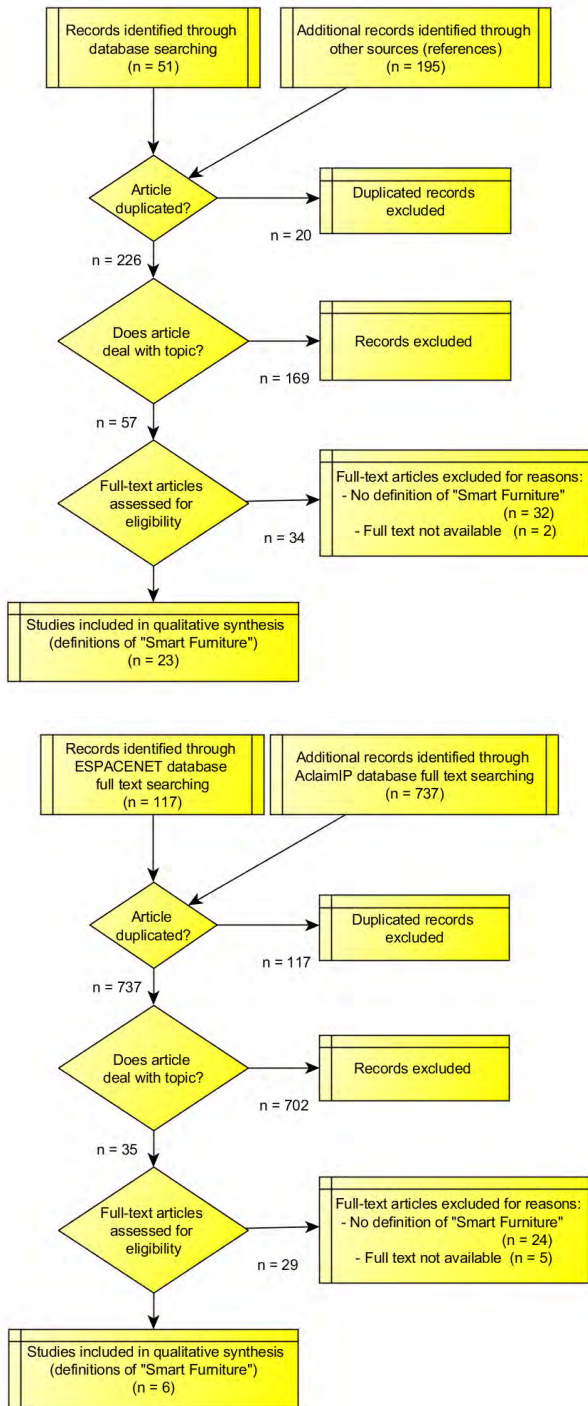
Records identified through database searching (n = 51)

Additional records identified through other sources (references) (n = 195)

Article duplicated?

Duplicated records excluded

n = 20

n = 226

Does article deal with topic?

Records excluded

n = 169

n = 57

Full-text articles assessed for eligibility

Full-text articles excluded for reasons:
- No definition of "Smart Furniture" (n = 32)
- Full text not available (n = 2)

n = 34

Studies included in qualitative synthesis (definitions of "Smart Furniture") (n = 23)

Records identified through ESPACENET database full text searching (n = 117)

Additional records identified through AclaimIP database full text searching (n = 737)

Article duplicated?

Duplicated records excluded

n = 117

n = 737

Does article deal with topic?

Records excluded

n = 702

n = 35

Full-text articles assessed for eligibility

Full-text articles excluded for reasons:
- No definition of "Smart Furniture" (n = 24)
- Full text not available (n = 5)

n = 29

Studies included in qualitative synthesis (definitions of "Smart Furniture") (n = 6)